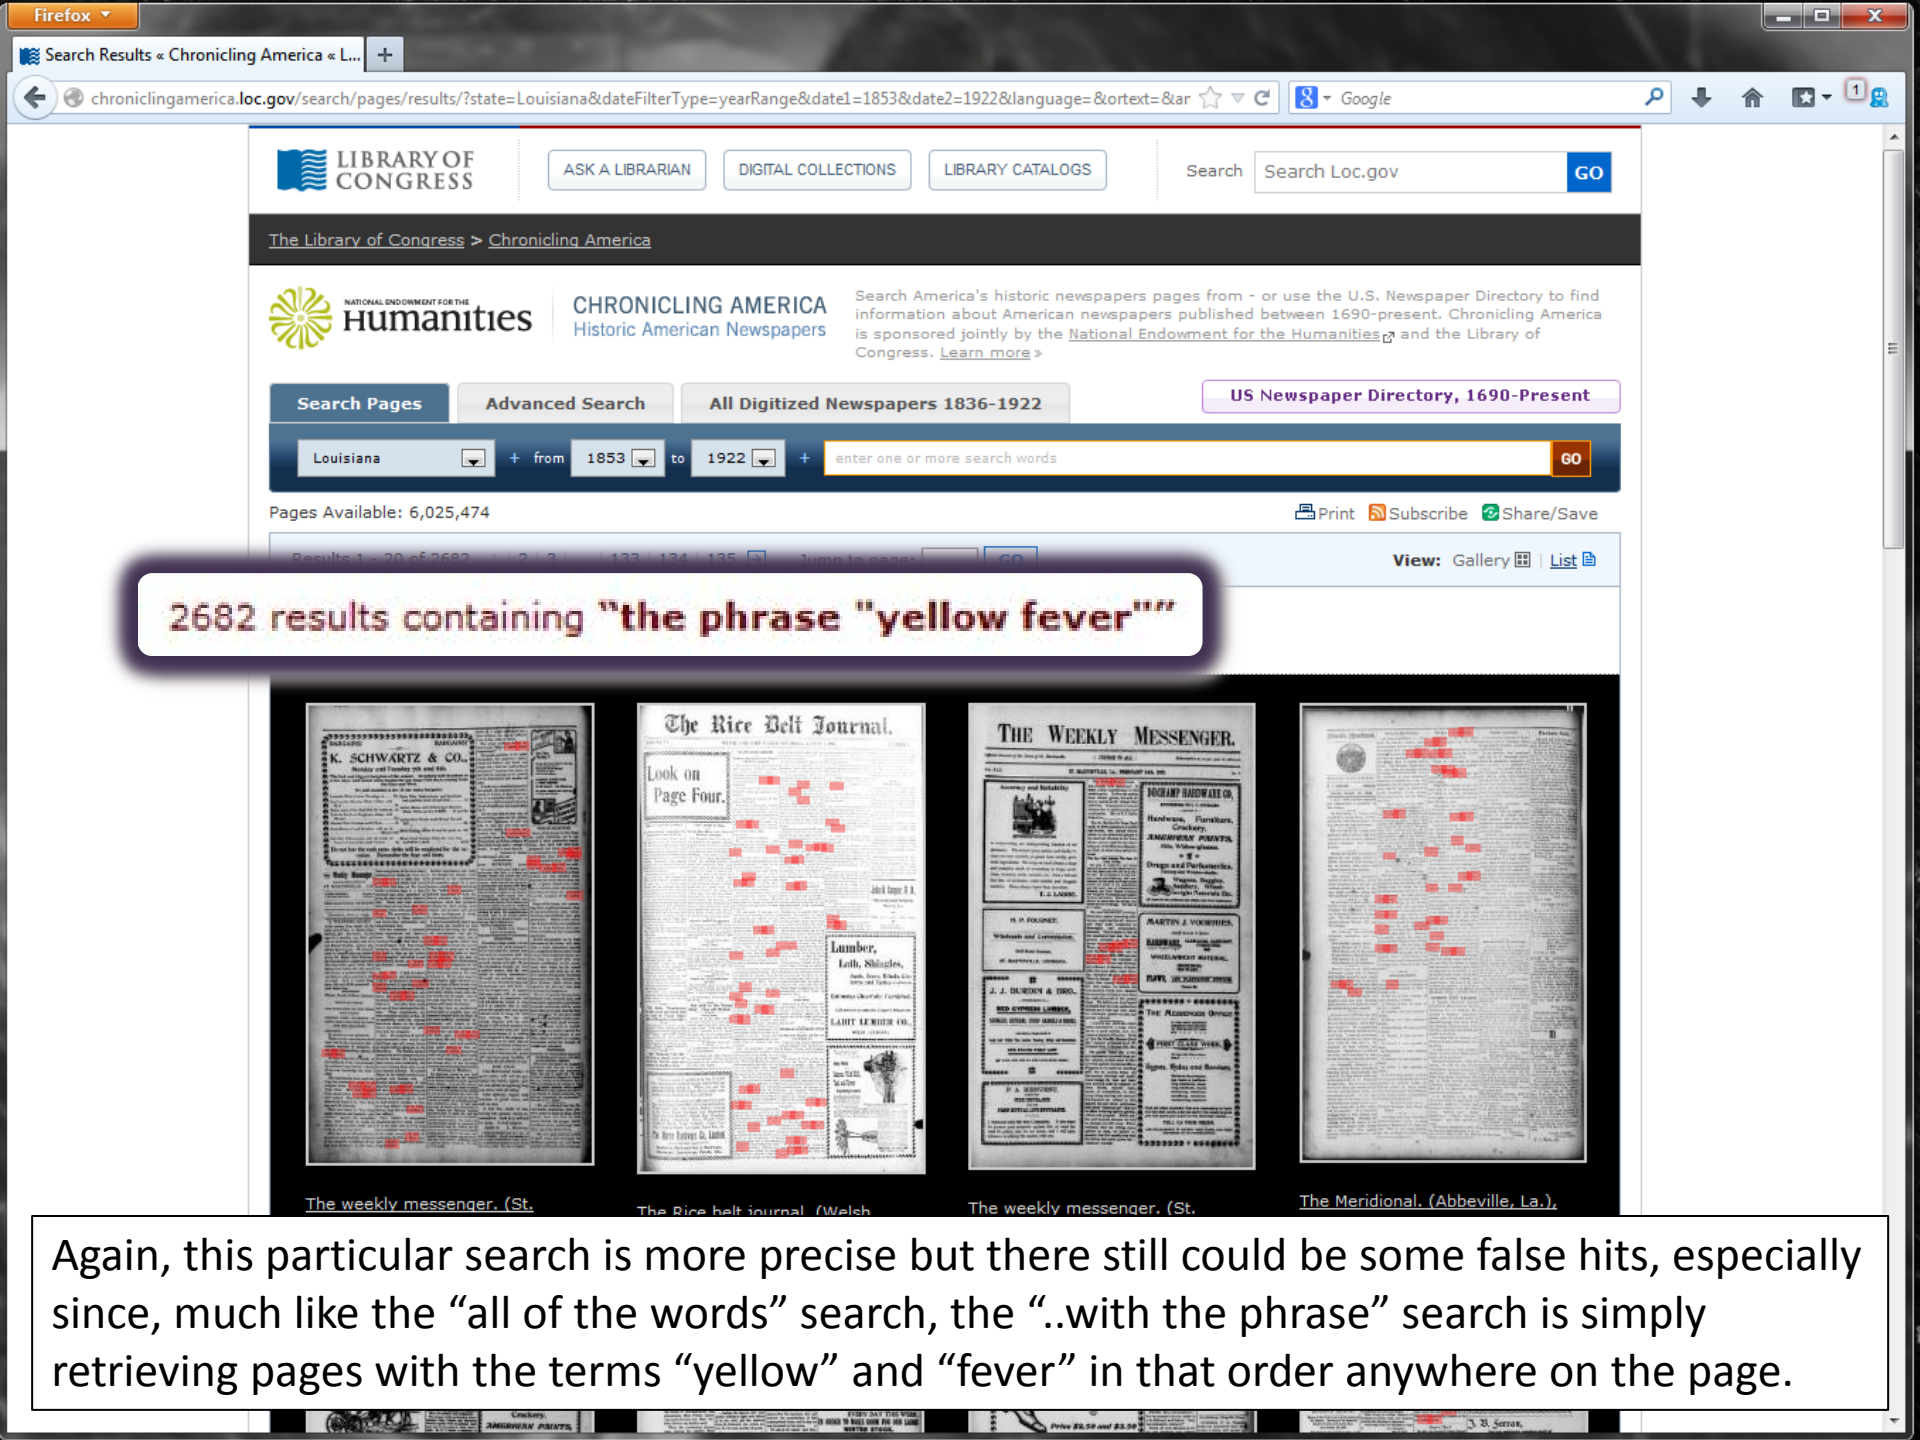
Firefox

Search Results « Chroniclinq America « L...

chroniclingamerica.loc.gov/search/pages/results/?state=Louisiana&dateFilterType=yearRange&date1=1853&date2=1922&language=&ortext=&ar

Google

LIBRARY OF CONGRESS

ASK A LIBRARIAN | DIGITAL COLLECTIONS | LIBRARY CATALOGS

Search | Search Loc.gov | GO

The Library of Congress > Chronicling America

NATIONAL ENDOWMENT FOR THE Humanities

CHRONICLING AMERICA
Historic American Newspapers

Search America's historic newspapers pages from - or use the U.S. Newspaper Directory to find information about American newspapers published between 1690-present. Chronicling America is sponsored jointly by the National Endowment for the Humanities and the Library of Congress. Learn more »

Search Pages | Advanced Search | All Digitized Newspapers 1836-1922 | US Newspaper Directory, 1690-Present

Louisiana + from 1853 to 1922 + enter one or more search words GO

Pages Available: 6,025,474

Print Subscribe Share/Save

Results 1 - 20 of 2682 ... 2 | 3 ... 133 | 134 | 135 Jump to page: GO

View: Gallery | List

2682 results containing "the phrase "yellow fever""

The weekly messenger. (St.

The Rice belt journal. (Welsh

The weekly messenger. (St.

The Meridional. (Abbeville, La.).

Again, this particular search is more precise but there still could be some false hits, especially since, much like the “all of the words” search, the “..with the phrase” search is simply retrieving pages with the terms “yellow” and “fever” in that order anywhere on the page.